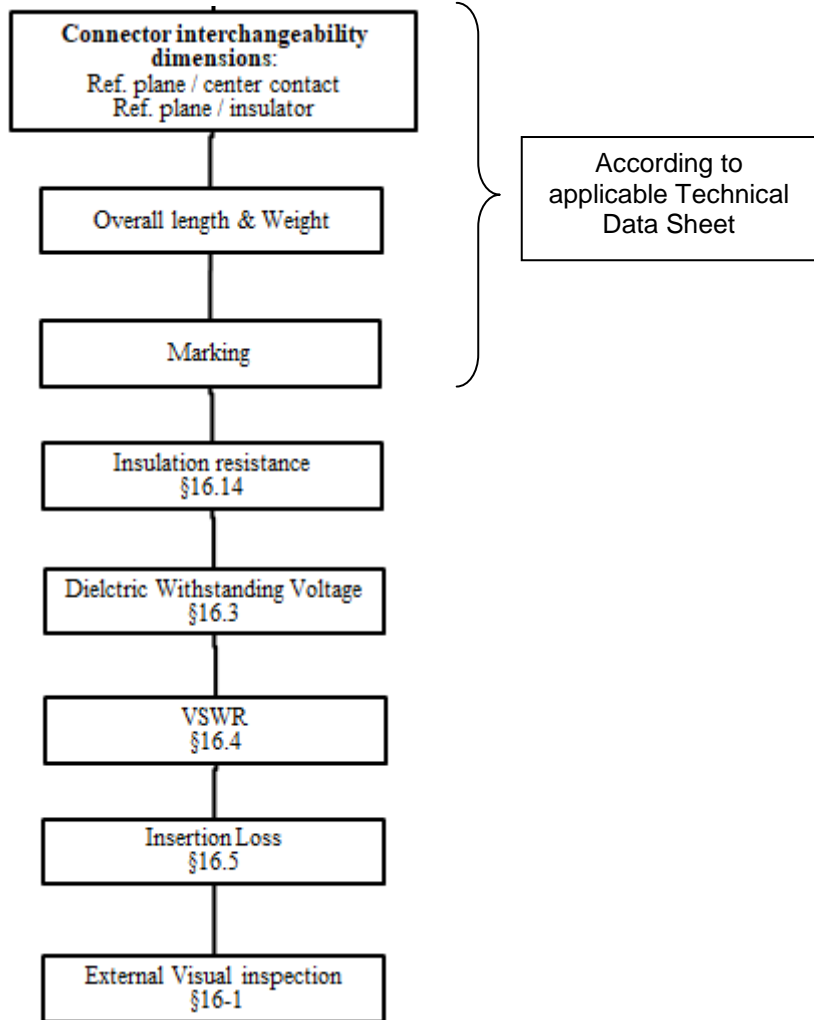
**Connector interchangeability dimensions**:
Ref. plane / center contact
Ref. plane / insulator

Overall length & Weight

Marking

According to applicable Technical Data Sheet

Insulation resistance
§16.14

Dielctric Withstanding Voltage
§16.3

VSWR
§16.4

Insertion Loss
§16.5

External Visual inspection
§16-1